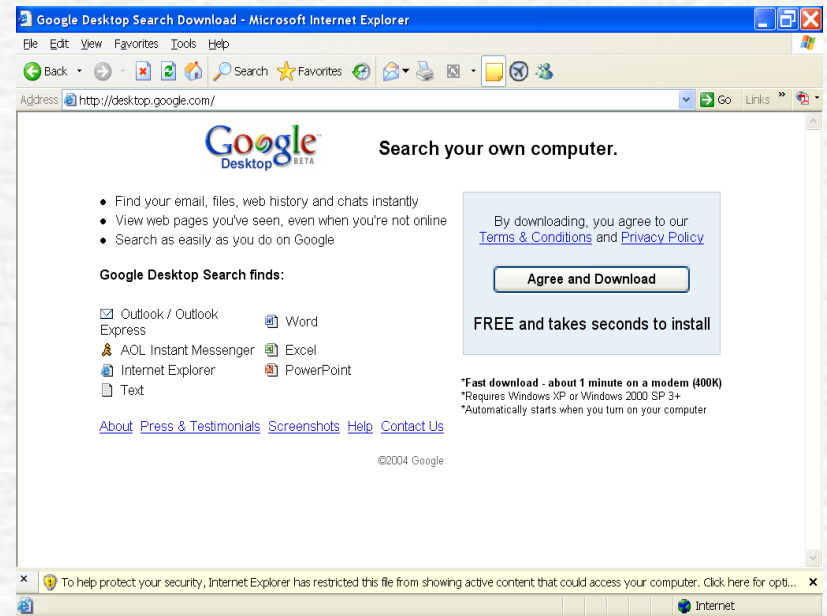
Google Desktop Search Download - Microsoft Internet Explorer

File Edit View Favorites Tools Help

Back Search Favorites

Address http://desktop.google.com/ Go Links »

Google Desktop BETA

Search your own computer.

- Find your email, files, web history and chats instantly
- View web pages you've seen, even when you're not online
- Search as easily as you do on Google

Google Desktop Search finds:

Outlook / Outlook Express
Word
AOL Instant Messenger
Excel
Internet Explorer
PowerPoint
Text

By downloading, you agree to our Terms & Conditions and Privacy Policy

Agree and Download

FREE and takes seconds to install

*Fast download - about 1 minute on a modem (400K)
*Requires Windows XP or Windows 2000 SP 3+
*Automatically starts when you turn on your computer

About Press & Testimonials Screenshots Help Contact Us

©2004 Google

To help protect your security, Internet Explorer has restricted this file from showing active content that could access your computer. Click here for opti...

Internet